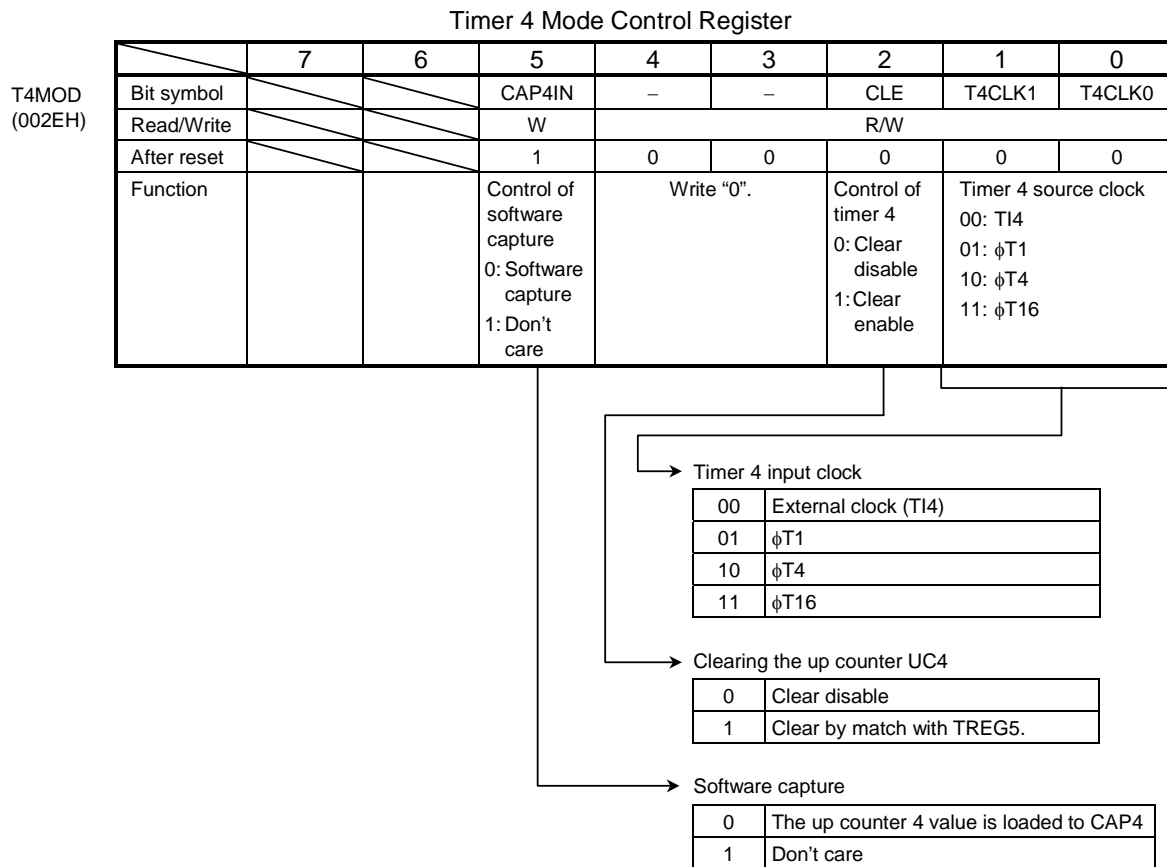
Timer 4 Mode Control Register

T4MOD
(002EH)

| | 7 | 6 | 5 | 4 | 3 | 2 | 1 | 0 |
|---|---|---|---|---|---|---|---|---|
| Bit symbol | | | CAP4IN | – | – | CLE | T4CLK1 | T4CLK0 |
| Read/Write | | | W | R/W | | | | |
| After reset | | | 1 | 0 | 0 | 0 | 0 | 0 |
| Function | | | Control of software capture 0: Software capture 1: Don't care | Write "0". | | Control of timer 4 0: Clear disable 1: Clear enable | Timer 4 source clock 00: TI4 01: $\phi$T1 10: $\phi$T4 11: $\phi$T16 | |

Timer 4 input clock

| | |
|---|---|
| 00 | External clock (TI4) |
| 01 | $\phi$T1 |
| 10 | $\phi$T4 |
| 11 | $\phi$T16 |

Clearing the up counter UC4

| | |
|---|---|
| 0 | Clear disable |
| 1 | Clear by match with TREG5. |

Software capture

| | |
|---|---|
| 0 | The up counter 4 value is loaded to CAP4 |
| 1 | Don't care |